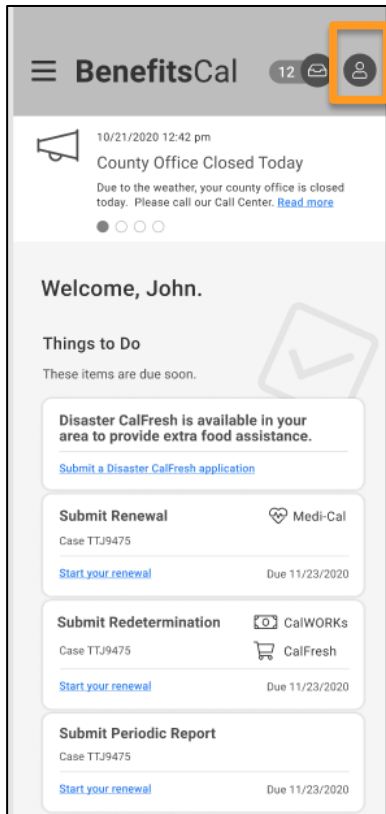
BenefitsCal 12

10/21/2020 12:42 pm
County Office Closed Today
Due to the weather, your county office is closed today. Please call our Call Center. Read more

Welcome, John.

Things to Do
These items are due soon.

Disaster CalFresh is available in your area to provide extra food assistance.
Submit a Disaster CalFresh application

Submit Renewal
Medi-Cal
Case TTJ9475
Start your renewal
Due 11/23/2020

Submit Redetermination
CalWORKs
CalFresh
Case TTJ9475
Start your renewal
Due 11/23/2020

Submit Periodic Report
Case TTJ9475
Start your renewal
Due 11/23/2020